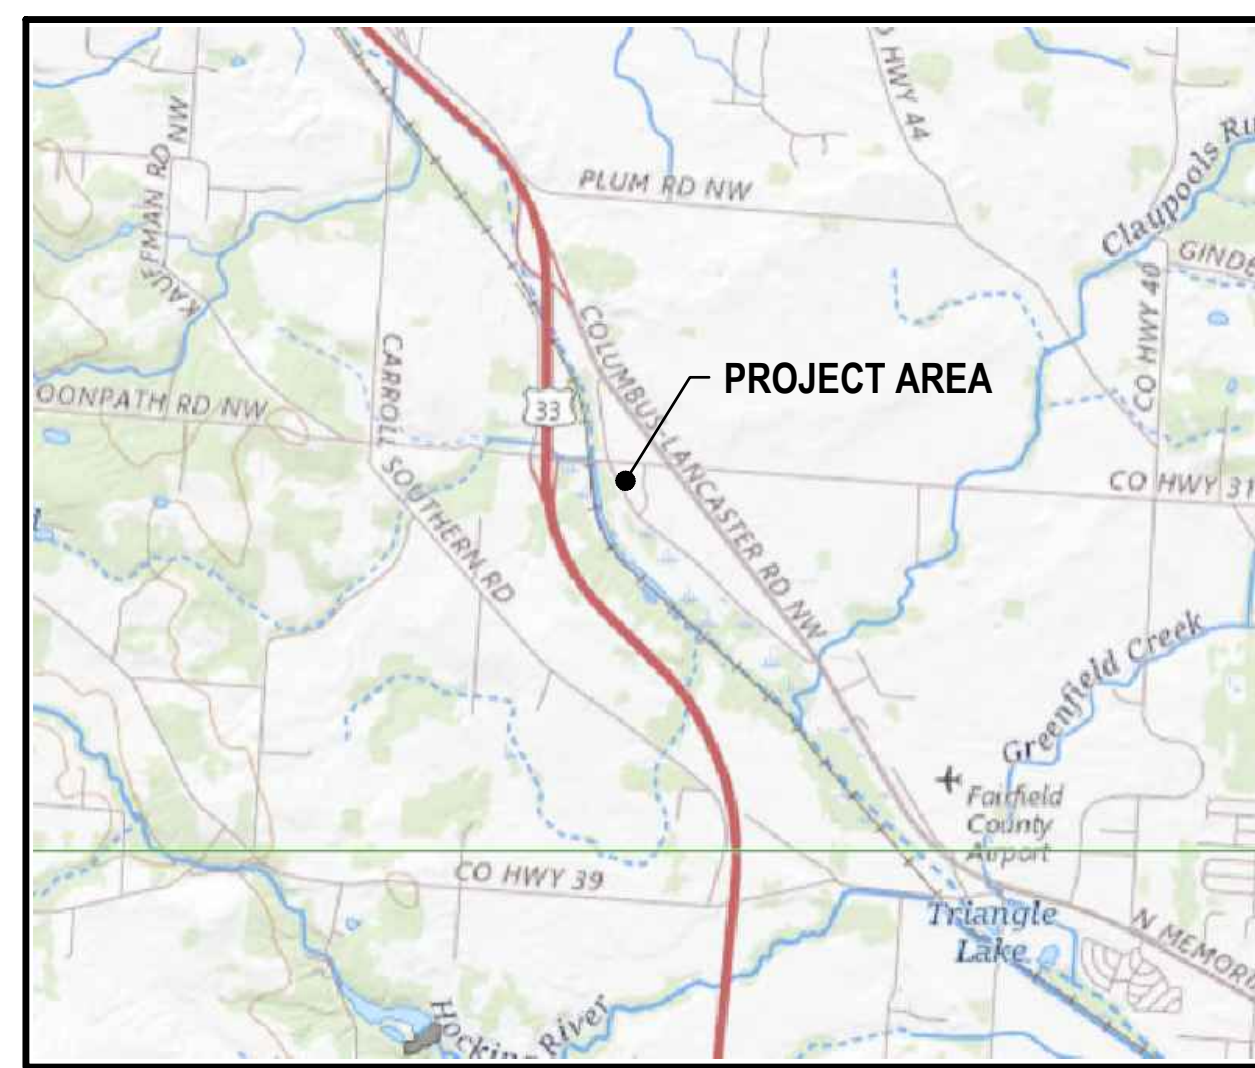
PROJECT AREA

HWY 44

PLUM RD NW

KAUFFMAN RD NW

Claypools Ru

GINDE

CO HWY 40

OONPATH RD NW

CARROLL SOUTHERN RD

33

COLUMBUS LANCASTER RD NW

CO HWY 31

Greenfield Creek

Fairfield County Airport

CO HWY 39

Triangle Lake

N MEMORI

Hocking River